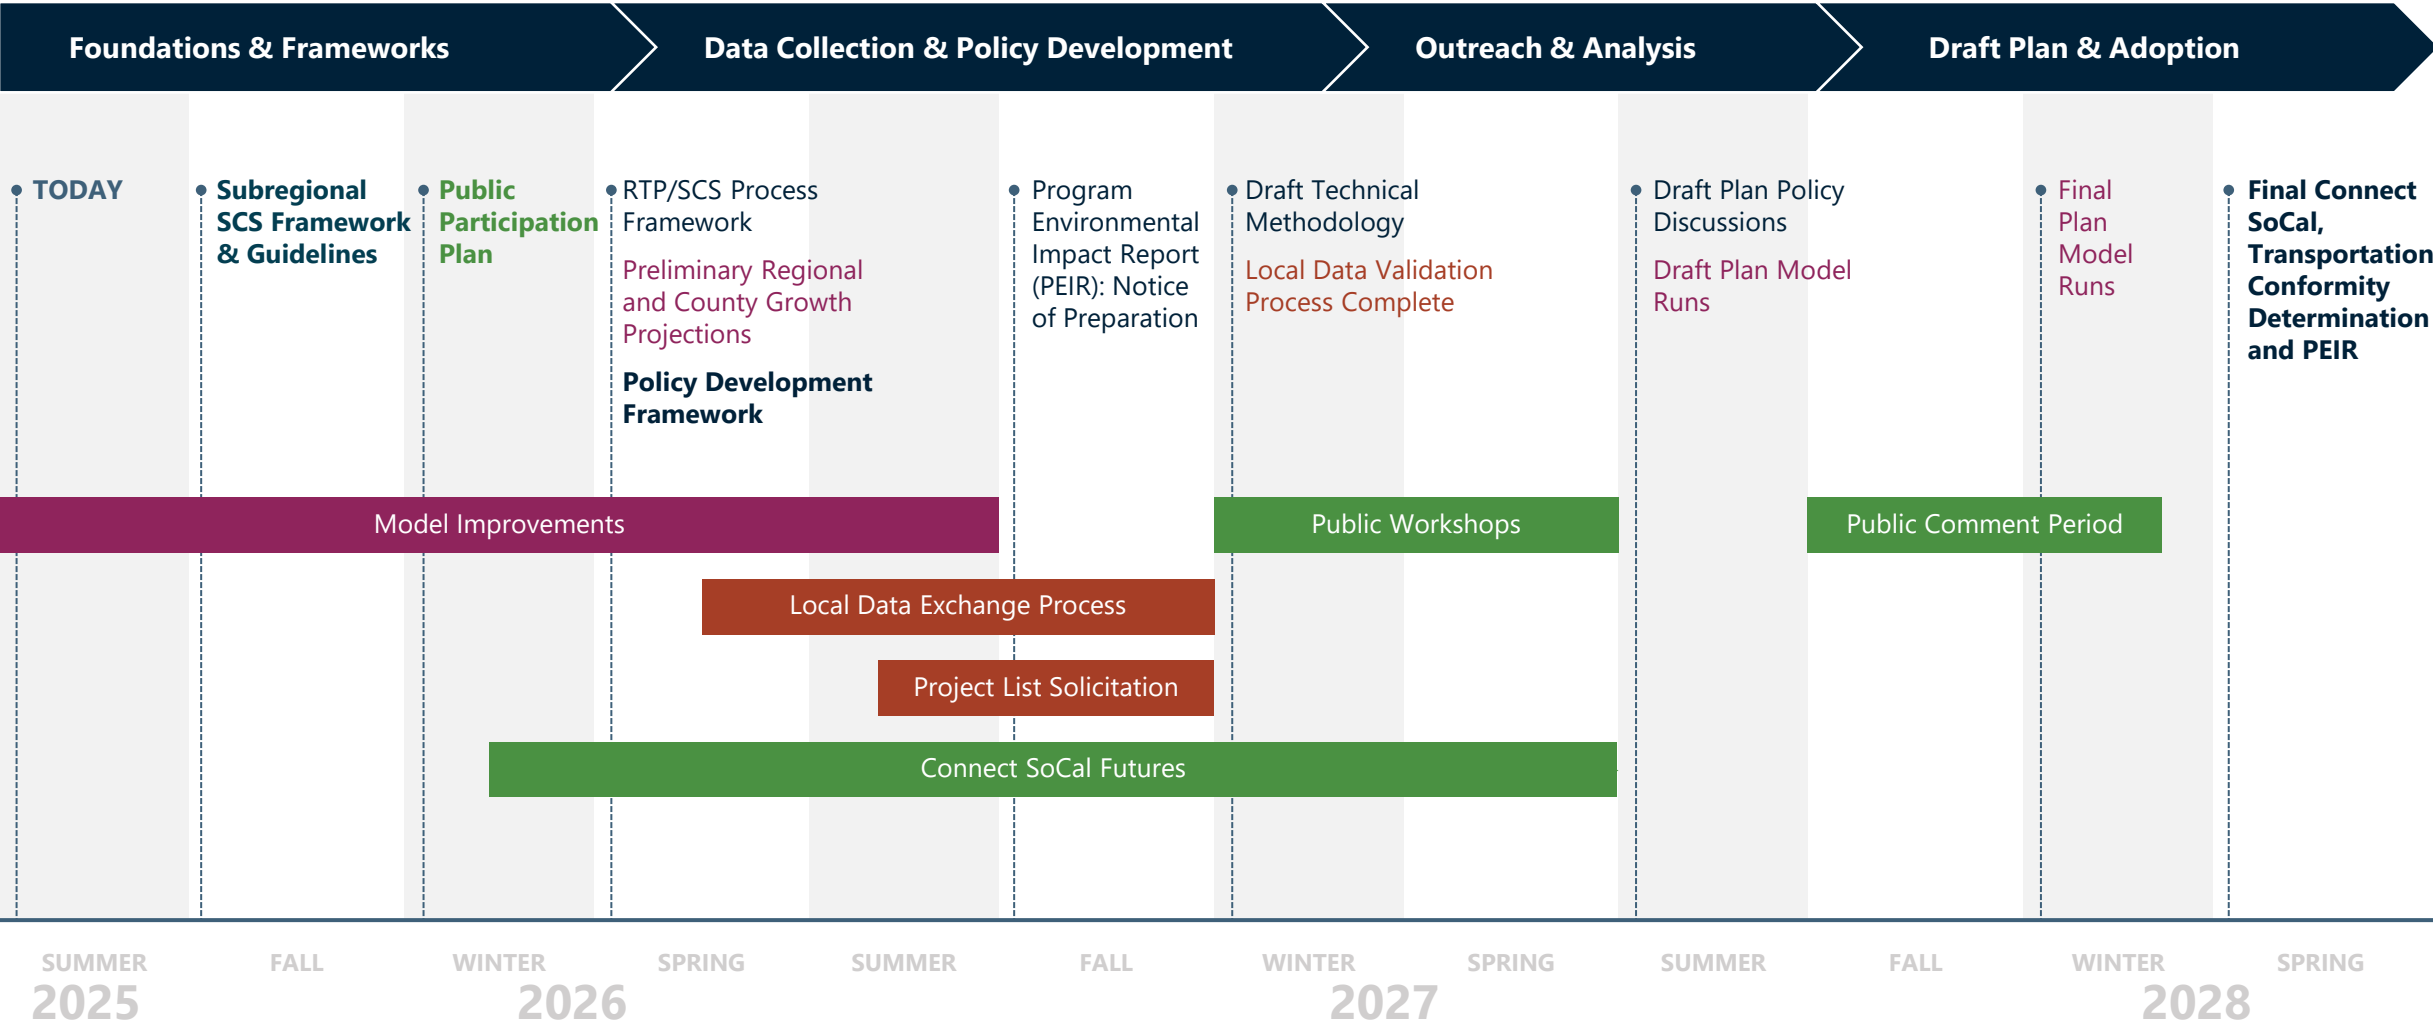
Foundations & Frameworks

Data Collection & Policy Development

Outreach & Analysis

Draft Plan & Adoption

TODAY

Subregional SCS Framework & Guidelines

Public Participation Plan

RTP/SCS Process Framework

Preliminary Regional and County Growth Projections

Policy Development Framework

Program Environmental Impact Report (PEIR): Notice of Preparation

Draft Technical Methodology

Local Data Validation Process Complete

Draft Plan Policy Discussions

Draft Plan Model Runs

Final Plan Model Runs

Final Connect SoCal, Transportation Conformity Determination and PEIR

Model Improvements

Public Workshops

Public Comment Period

Local Data Exchange Process

Project List Solicitation

Connect SoCal Futures

SUMMER 2025

FALL

WINTER 2026

SPRING

SUMMER

FALL

WINTER 2027

SPRING

SUMMER

FALL

WINTER 2028

SPRING